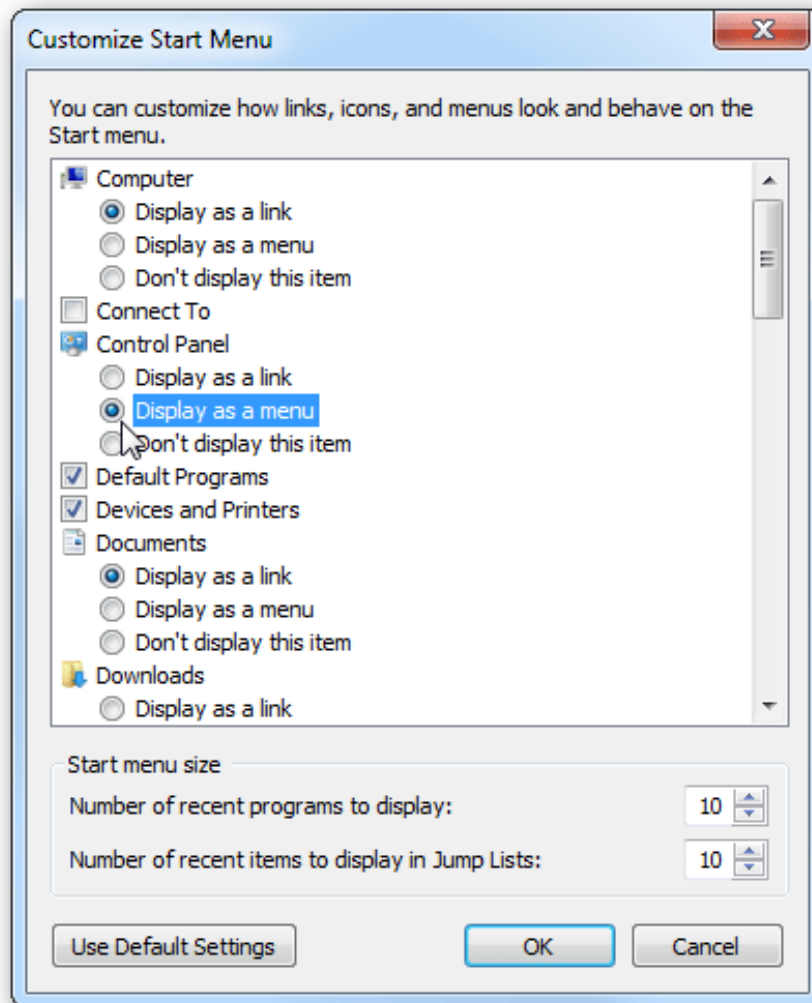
Customize Start Menu

You can customize how links, icons, and menus look and behave on the Start menu.

Computer
Display as a link
Display as a menu
Don't display this item
Connect To
Control Panel
Display as a link
Display as a menu
Don't display this item
Default Programs
Devices and Printers
Documents
Display as a link
Display as a menu
Don't display this item
Downloads
Display as a link

Start menu size
Number of recent programs to display: 10
Number of recent items to display in Jump Lists: 10

Use Default Settings
OK
Cancel